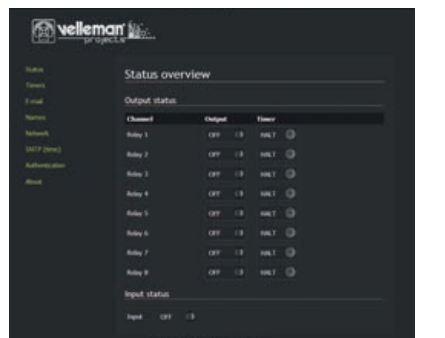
velleman projects

Status
Timers
E-mail
Names
Network
SNTP (time)
Authentication
About

Status overview

Output status

| Channel | Output | Timer |
|---|---|---|
| Relay 1 | OFF | HALT |
| Relay 2 | OFF | HALT |
| Relay 3 | OFF | HALT |
| Relay 4 | OFF | HALT |
| Relay 5 | OFF | HALT |
| Relay 6 | OFF | HALT |
| Relay 7 | OFF | HALT |
| Relay 8 | OFF | HALT |

Input status

Input OFF